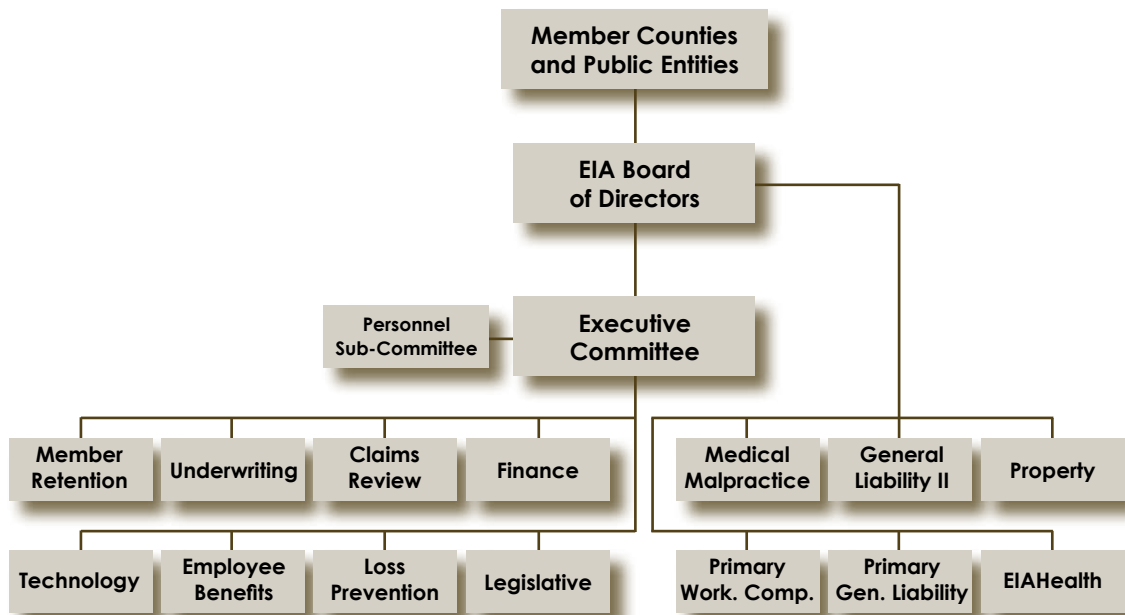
Member Counties and Public Entities

EIA Board of Directors

Personnel Sub-Committee

Executive Committee

Member Retention

Underwriting

Claims Review

Finance

Medical Malpractice

General Liability II

Property

Technology

Employee Benefits

Loss Prevention

Legislative

Primary Work. Comp.

Primary Gen. Liability

EIAHealth